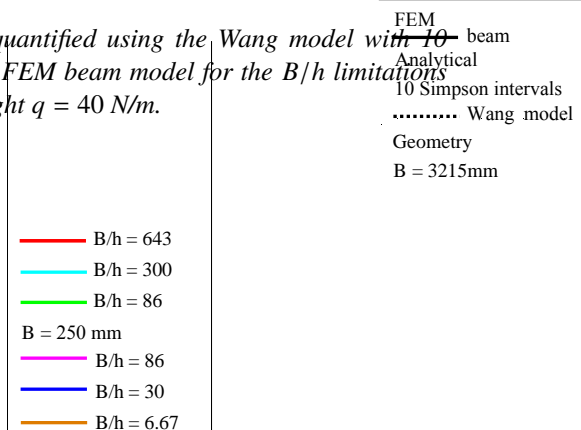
uantified using the Wang model with 10 FEM beam model for the $B/h$ limitations ht $q = 40$ N/m.

FEM
beam
Analytical
10 Simpson intervals
Wang model
Geometry
B = 3215mm

B/h = 643
B/h = 300
B/h = 86
B = 250 mm
B/h = 86
B/h = 30
B/h = 6.67